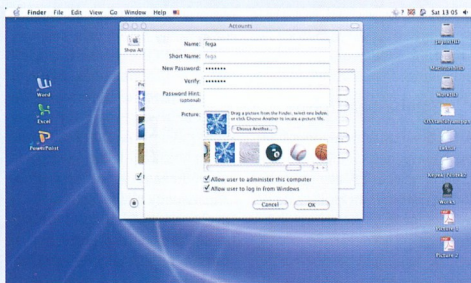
Finder File Edit View Go Window Help

Sat 13:05

Accounts

Show All

Name: fega

Short Name: fega

New Password: ••••••••

Verify: ••••••••

Password Hint: (optional)

Picture:

Drag a picture from the Finder, select one below, or click Choose Another to locate a picture file.

Choose Another...

Allow user to administer this computer

Allow user to log in from Windows

Cancel

OK

Word

Excel

PowerPoint

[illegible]

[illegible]

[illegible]

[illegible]

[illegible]

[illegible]

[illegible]

Picture 1

Picture 2